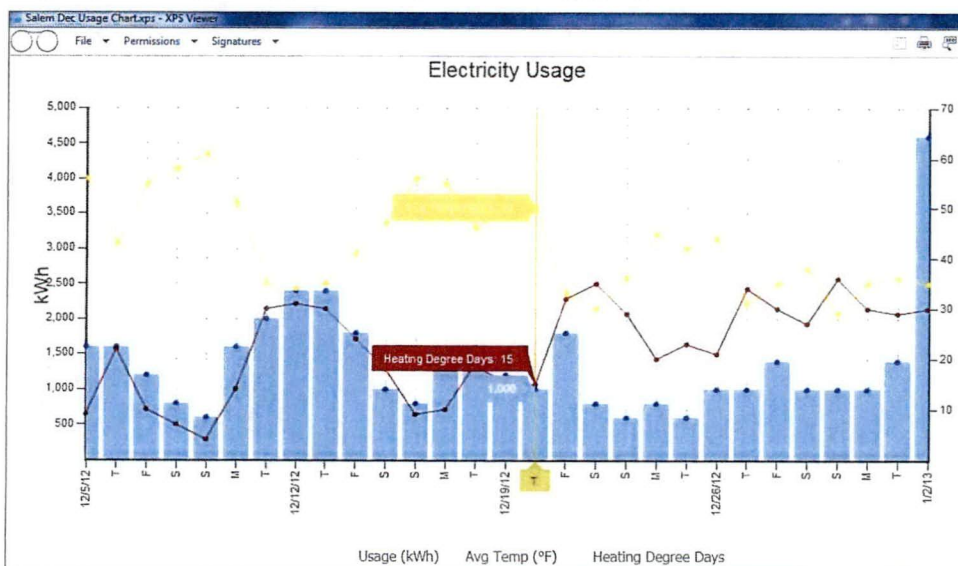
Salem Dec Usage Chart.xps - XPS Viewer

File ▾ Permissions ▾ Signatures ▾

Electricity Usage

5,000
4,500
4,000
3,500
3,000
2,500
2,000
1,500
1,000
500

kWh

70
60
50
40
30
20
10

Heating Degree Days: 15

1,000

12/5/12 T F S S M T 12/12/12 T F S S M T 12/19/12 T F S S M T 12/26/12 T F S S M T 1/2/13

Usage (kWh) Avg Temp (°F) Heating Degree Days